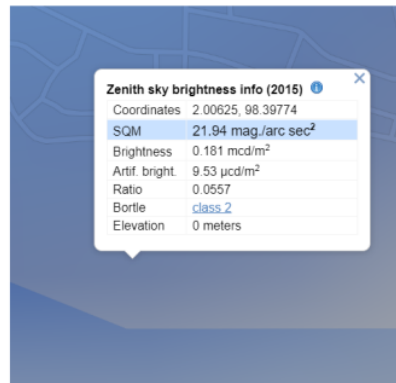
Zenith sky brightness info (2015)

| | |
|---|---|
| Coordinates | 2.00625, 98.39774 |
| SQM | 21.94 mag./arc sec$^2$ |
| Brightness | 0.181 mcd/m$^2$ |
| Artif. bright. | 9.53 μcd/m$^2$ |
| Ratio | 0.0557 |
| Bortle | class 2 |
| Elevation | 0 meters |